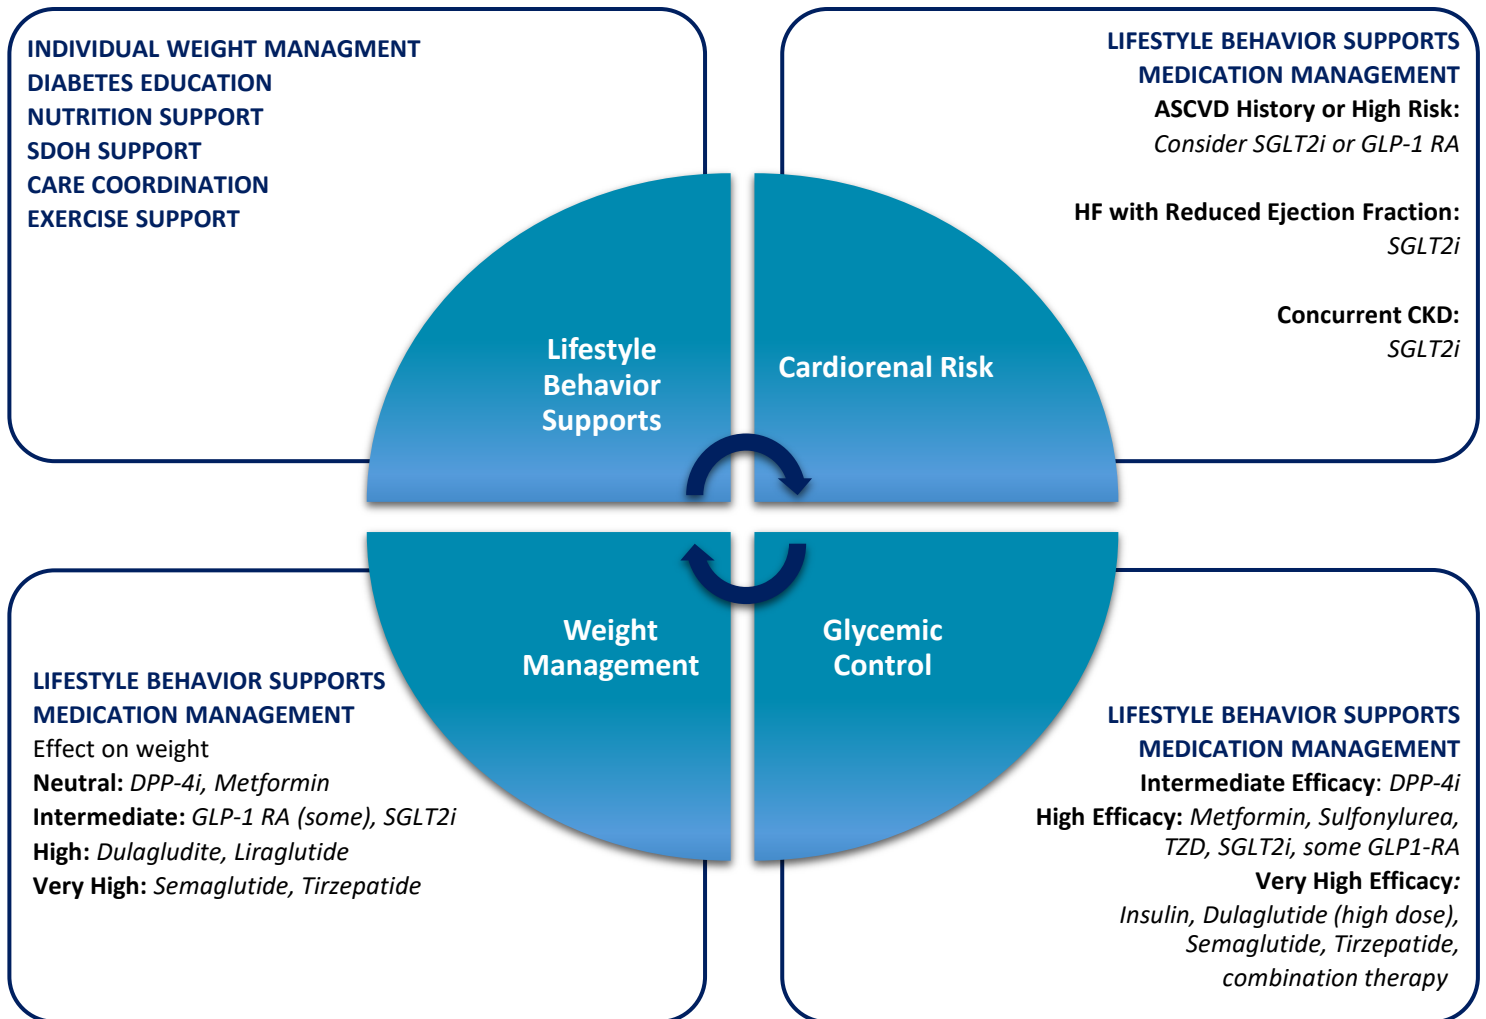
INDIVIDUAL WEIGHT MANAGMENT
DIABETES EDUCATION
NUTRITION SUPPORT
SDOH SUPPORT
CARE COORDINATION
EXERCISE SUPPORT

LIFESTYLE BEHAVIOR SUPPORTS
MEDICATION MANAGEMENT
ASCVD History or High Risk:
Consider SGLT2i or GLP-1 RA

HF with Reduced Ejection Fraction:
SGLT2i

Concurrent CKD:
SGLT2i

Lifestyle Behavior Supports

Cardiorenal Risk

Weight Management

Glycemic Control

LIFESTYLE BEHAVIOR SUPPORTS
MEDICATION MANAGEMENT
Effect on weight
Neutral: DPP-4i, Metformin
Intermediate: GLP-1 RA (some), SGLT2i
High: Dulagludite, Liraglutide
Very High: Semaglutide, Tirzepatide

LIFESTYLE BEHAVIOR SUPPORTS
MEDICATION MANAGEMENT
Intermediate Efficacy: DPP-4i
High Efficacy: Metformin, Sulfonylurea, TZD, SGLT2i, some GLP1-RA
Very High Efficacy:
Insulin, Dulaglutide (high dose), Semaglutide, Tirzepatide, combination therapy